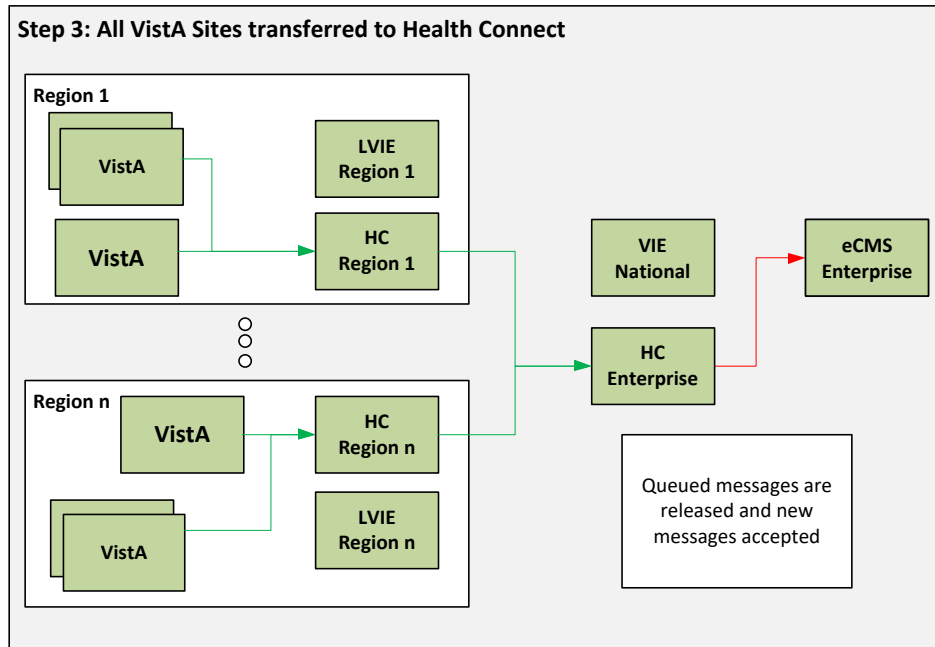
Step 3: All VistA Sites transferred to Health Connect

Region 1

VistA

LVIE Region 1

VistA

HC Region 1

VIE National

eCMS Enterprise

HC Enterprise

Region n

VistA

HC Region n

VistA

LVIE Region n

Queued messages are released and new messages accepted